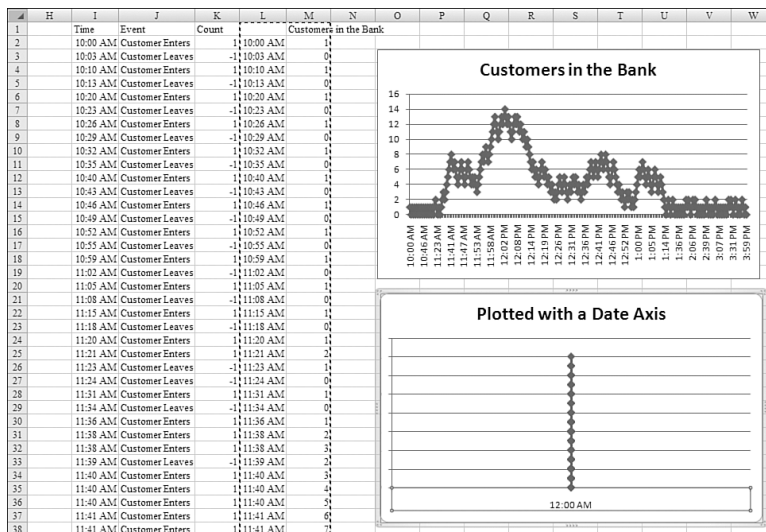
| | H | I | J | K | L | M | N | O | P | Q | R | S | T | U | V | W |
|---|---|---|---|---|---|---|---|---|---|---|---|---|---|---|---|---|
| 1 | | Time | Event | Count | | Customers in the Bank | | | | | | | | | | |
| 2 | | 10:00 AM | Customer Enters | 1 | 10:00 AM | 1 | | | | | | | | | | |
| 3 | | 10:03 AM | Customer Leaves | -1 | 10:03 AM | 0 | | | | | | | | | | |
| 4 | | 10:10 AM | Customer Enters | 1 | 10:10 AM | 1 | | | | | | | | | | |
| 5 | | 10:13 AM | Customer Leaves | -1 | 10:13 AM | 0 | | | | | | | | | | |
| 6 | | 10:20 AM | Customer Enters | 1 | 10:20 AM | 1 | | | | | | | | | | |
| 7 | | 10:23 AM | Customer Leaves | -1 | 10:23 AM | 0 | | | | | | | | | | |
| 8 | | 10:26 AM | Customer Enters | 1 | 10:26 AM | 1 | | | | | | | | | | |
| 9 | | 10:29 AM | Customer Leaves | -1 | 10:29 AM | 0 | | | | | | | | | | |
| 10 | | 10:32 AM | Customer Enters | 1 | 10:32 AM | 1 | | | | | | | | | | |
| 11 | | 10:35 AM | Customer Leaves | -1 | 10:35 AM | 0 | | | | | | | | | | |
| 12 | | 10:40 AM | Customer Enters | 1 | 10:40 AM | 1 | | | | | | | | | | |
| 13 | | 10:43 AM | Customer Leaves | -1 | 10:43 AM | 0 | | | | | | | | | | |
| 14 | | 10:46 AM | Customer Enters | 1 | 10:46 AM | 1 | | | | | | | | | | |
| 15 | | 10:49 AM | Customer Leaves | -1 | 10:49 AM | 0 | | | | | | | | | | |
| 16 | | 10:52 AM | Customer Enters | 1 | 10:52 AM | 1 | | | | | | | | | | |
| 17 | | 10:55 AM | Customer Leaves | -1 | 10:55 AM | 0 | | | | | | | | | | |
| 18 | | 10:59 AM | Customer Enters | 1 | 10:59 AM | 1 | | | | | | | | | | |
| 19 | | 11:02 AM | Customer Leaves | -1 | 11:02 AM | 0 | | | | | | | | | | |
| 20 | | 11:05 AM | Customer Enters | 1 | 11:05 AM | 1 | | | | | | | | | | |
| 21 | | 11:08 AM | Customer Leaves | -1 | 11:08 AM | 0 | | | | | | | | | | |
| 22 | | 11:15 AM | Customer Enters | 1 | 11:15 AM | 1 | | | | | | | | | | |
| 23 | | 11:18 AM | Customer Leaves | -1 | 11:18 AM | 0 | | | | | | | | | | |
| 24 | | 11:20 AM | Customer Enters | 1 | 11:20 AM | 1 | | | | | | | | | | |
| 25 | | 11:21 AM | Customer Enters | 1 | 11:21 AM | 2 | | | | | | | | | | |
| 26 | | 11:23 AM | Customer Leaves | -1 | 11:23 AM | 1 | | | | | | | | | | |
| 27 | | 11:24 AM | Customer Leaves | -1 | 11:24 AM | 0 | | | | | | | | | | |
| 28 | | 11:31 AM | Customer Enters | 1 | 11:31 AM | 1 | | | | | | | | | | |
| 29 | | 11:34 AM | Customer Leaves | -1 | 11:34 AM | 0 | | | | | | | | | | |
| 30 | | 11:36 AM | Customer Enters | 1 | 11:36 AM | 1 | | | | | | | | | | |
| 31 | | 11:38 AM | Customer Enters | 1 | 11:38 AM | 2 | | | | | | | | | | |
| 32 | | 11:38 AM | Customer Enters | 1 | 11:38 AM | 3 | | | | | | | | | | |
| 33 | | 11:39 AM | Customer Leaves | -1 | 11:39 AM | 2 | | | | | | | | | | |
| 34 | | 11:40 AM | Customer Enters | 1 | 11:40 AM | 3 | | | | | | | | | | |
| 35 | | 11:40 AM | Customer Enters | 1 | 11:40 AM | 4 | | | | | | | | | | |
| 36 | | 11:40 AM | Customer Enters | 1 | 11:40 AM | 5 | | | | | | | | | | |
| 37 | | 11:41 AM | Customer Enters | 1 | 11:41 AM | 6 | | | | | | | | | | |
| 38 | | 11:41 AM | Customer Enters | 1 | 11:41 AM | 7 | | | | | | | | | | |

Customers in the Bank

16
14
12
10
8
6
4
2
0

10:00 AM 10:46 AM 11:23 AM 11:41 AM 11:47 AM 11:53 AM 11:58 AM 12:02 PM 12:08 PM 12:14 PM 12:19 PM 12:26 PM 12:31 PM 12:36 PM 12:41 PM 12:46 PM 12:52 PM 1:00 PM 1:05 PM 1:14 PM 1:36 PM 2:06 PM 2:39 PM 3:07 PM 3:31 PM 3:59 PM

Plotted with a Date Axis

12:00 AM